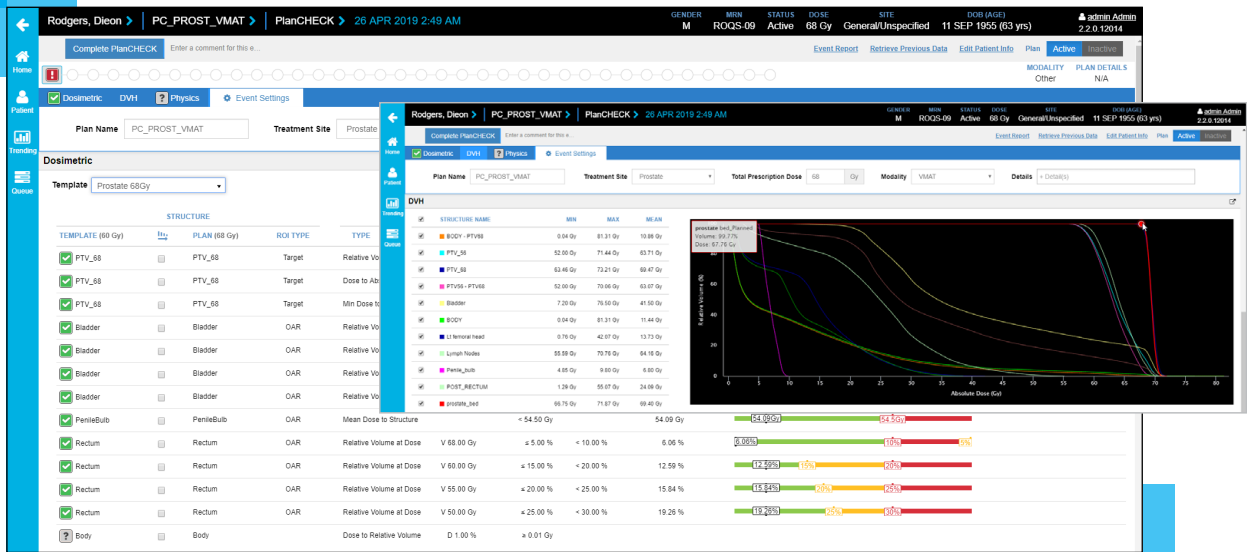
Rodgers, Dieon > PC_PROST_VMAT > PlanCHECK > 26 APR 2019 2:49 AM

GENDER M MRN ROQS-09 STATUS Active DOSE 68 Gy SITE General/Unspecified DOB (AGE) 11 SEP 1955 (63 yrs)

admin Admin
2.2.0.12014

Home
Patient
Trending
Queue

Complete PlanCHECK
Enter a comment for this e...

Event Report Retrieve Previous Data Edit Patient Info Plan Active Inactive

MODALITY Other PLAN DETAILS N/A

Dosimetric DVH Physics Event Settings

Plan Name PC_PROST_VMAT Treatment Site Prostate

Dosimetric

Template Prostate 68Gy

STRUCTURE

| TEMPLATE (60 Gy) | | PLAN (68 Gy) | ROI TYPE | TYPE | | | | |
|---|---|---|---|---|---|---|---|---|
| PTV_68 | | PTV_68 | Target | Relative Vo | | | | |
| PTV_68 | | PTV_68 | Target | Dose to Ab | | | | |
| PTV_68 | | PTV_68 | Target | Min Dose to | | | | |
| Bladder | | Bladder | OAR | Relative Vo | | | | |
| Bladder | | Bladder | OAR | Relative Vo | | | | |
| Bladder | | Bladder | OAR | Relative Vo | | | | |
| Bladder | | Bladder | OAR | Relative Vo | | | | |
| PenileBulb | | PenileBulb | OAR | Mean Dose to Structure | | < 54.50 Gy | | 54.09 Gy |
| Rectum | | Rectum | OAR | Relative Volume at Dose | V 68.00 Gy | ≤ 5.00 % | < 10.00 % | 6.06 % |
| Rectum | | Rectum | OAR | Relative Volume at Dose | V 60.00 Gy | ≤ 15.00 % | < 20.00 % | 12.59 % |
| Rectum | | Rectum | OAR | Relative Volume at Dose | V 55.00 Gy | ≤ 20.00 % | < 25.00 % | 15.84 % |
| Rectum | | Rectum | OAR | Relative Volume at Dose | V 50.00 Gy | ≤ 25.00 % | < 30.00 % | 19.26 % |
| Body | | Body | | Dose to Relative Volume | D 1.00 % | ≥ 0.01 Gy | | |

54.09Gy 54.5Gy
6.06% 10% 5%
12.59% 15% 20%
15.84% 20% 25%
19.26% 25% 30%

Rodgers, Dieon > PC_PROST_VMAT > PlanCHECK > 26 APR 2019 2:49 AM

GENDER M MRN ROQS-09 STATUS Active DOSE 68 Gy SITE General/Unspecified DOB (AGE) 11 SEP 1955 (63 yrs)
admin Admin
2.2.0.12014

Home Patient Trending Queue

Complete PlanCHECK Enter a comment for this e...
Event Report Retrieve Previous Data Edit Patient Info Plan Active Inactive

Dosimetric DVH Physics Event Settings

Plan Name PC_PROST_VMAT Treatment Site Prostate Total Prescription Dose 68 Gy Modality VMAT Details + Detail(s)

DVH

| STRUCTURE NAME | MIN | MAX | MEAN |
|---|---|---|---|
| BODY - PTV68 | 0.04 Gy | 81.31 Gy | 10.86 Gy |
| PTV_56 | 52.00 Gy | 71.44 Gy | 63.71 Gy |
| PTV_68 | 63.46 Gy | 73.21 Gy | 69.47 Gy |
| PTV56 - PTV68 | 52.00 Gy | 70.06 Gy | 63.67 Gy |
| Bladder | 7.20 Gy | 76.50 Gy | 41.50 Gy |
| BODY | 0.04 Gy | 81.31 Gy | 11.44 Gy |
| Lt femoral head | 0.76 Gy | 42.07 Gy | 13.73 Gy |
| Lymph Nodes | 55.58 Gy | 70.76 Gy | 64.16 Gy |
| Penile_bulb | 4.85 Gy | 9.80 Gy | 6.80 Gy |
| POST_RECTUM | 1.29 Gy | 55.07 Gy | 24.09 Gy |
| prostate_bed | 66.75 Gy | 71.87 Gy | 69.40 Gy |

prostate (bed_Planned)
Volume : 99.77%
Dose : 67.76 Gy

Relative Volume (%)
100 80 60 40 20 0
0 5 10 15 20 25 30 35 40 45 50 55 60 65 70 75 80
Absolute Dose (Gy)